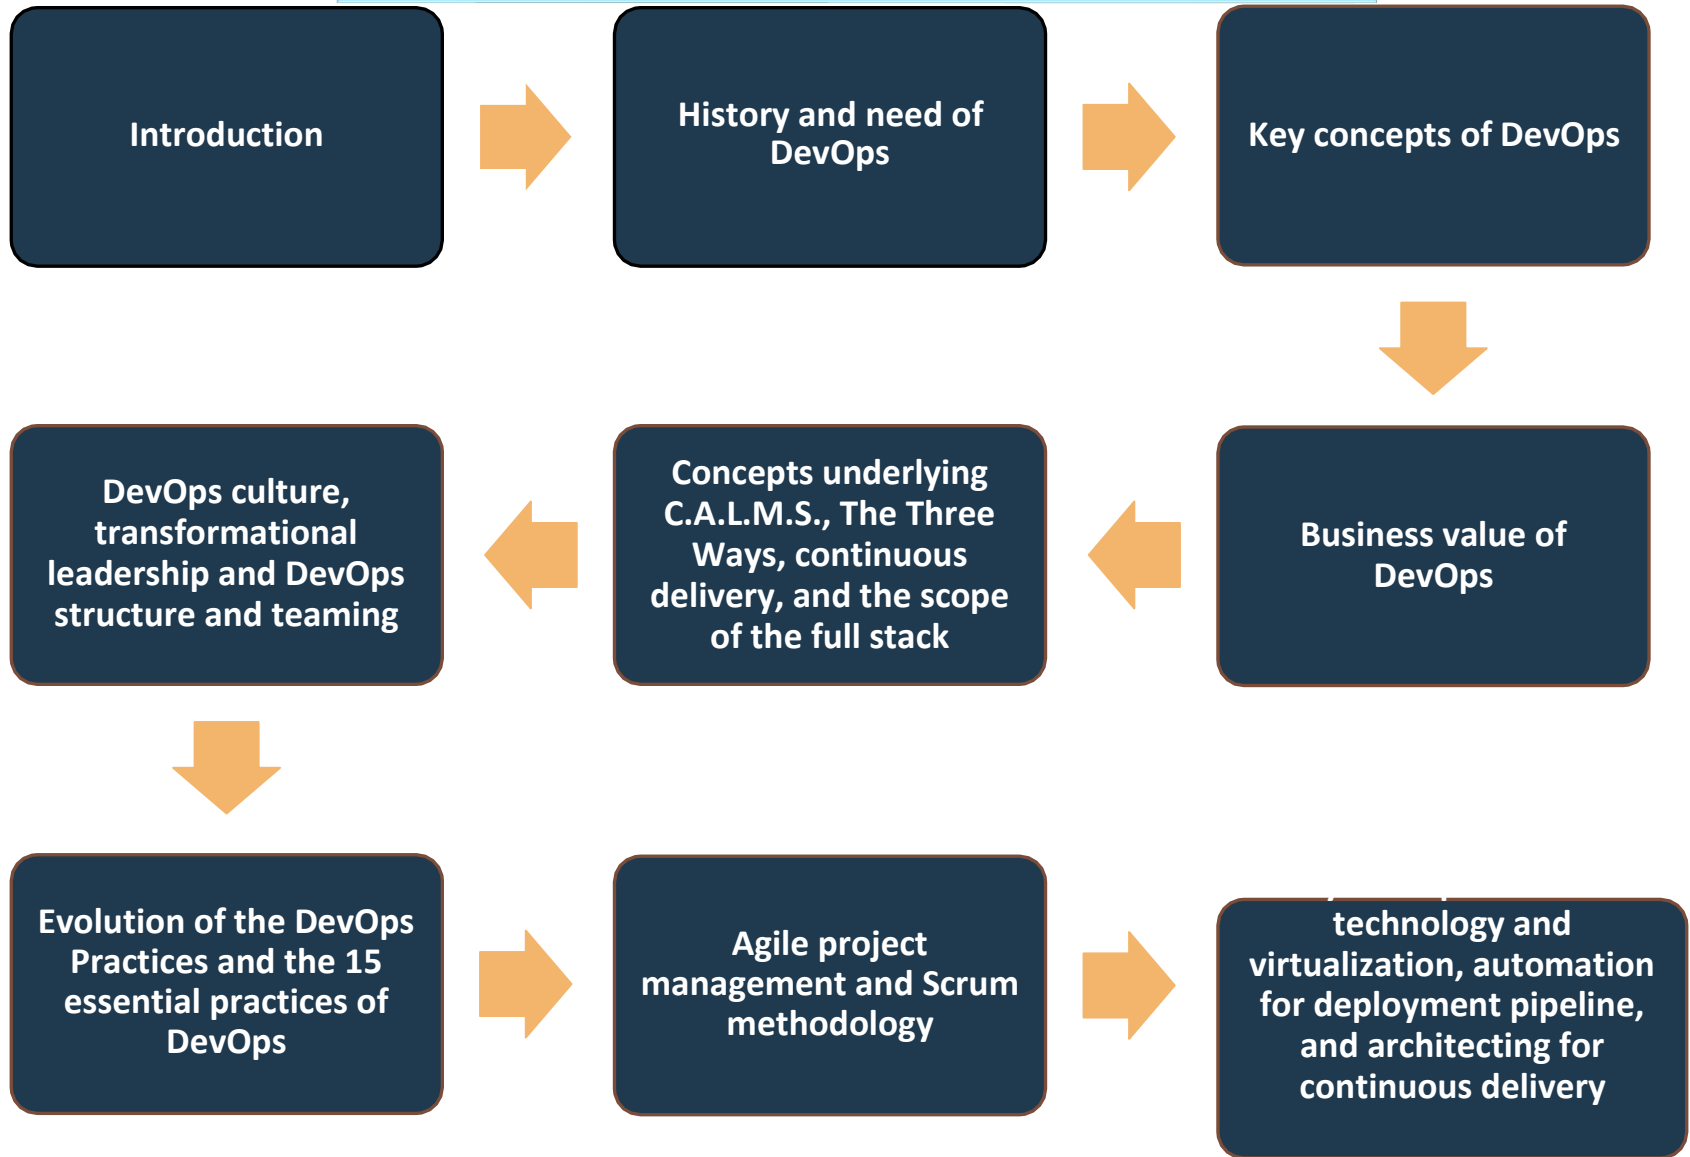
Introduction

History and need of DevOps

Key concepts of DevOps

Business value of DevOps

Concepts underlying C.A.L.M.S., The Three Ways, continuous delivery, and the scope of the full stack

DevOps culture, transformational leadership and DevOps structure and teaming

Evolution of the DevOps Practices and the 15 essential practices of DevOps

Agile project management and Scrum methodology

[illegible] technology and virtualization, automation for deployment pipeline, and architecting for continuous delivery